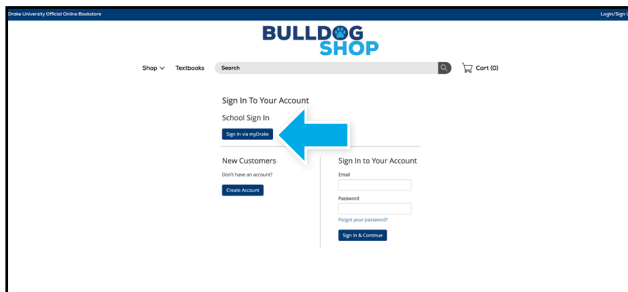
Drake University Official Online Bookstore

Login/Sign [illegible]

BULLDOG SHOP

Shop
Textbooks
Search
Cart (0)

Sign In To Your Account

School Sign In

Sign in via myDrake

New Customers

Don't have an account?

Create Account

Sign In to Your Account

Email

Password

Forgot your password?

Sign In & Continue